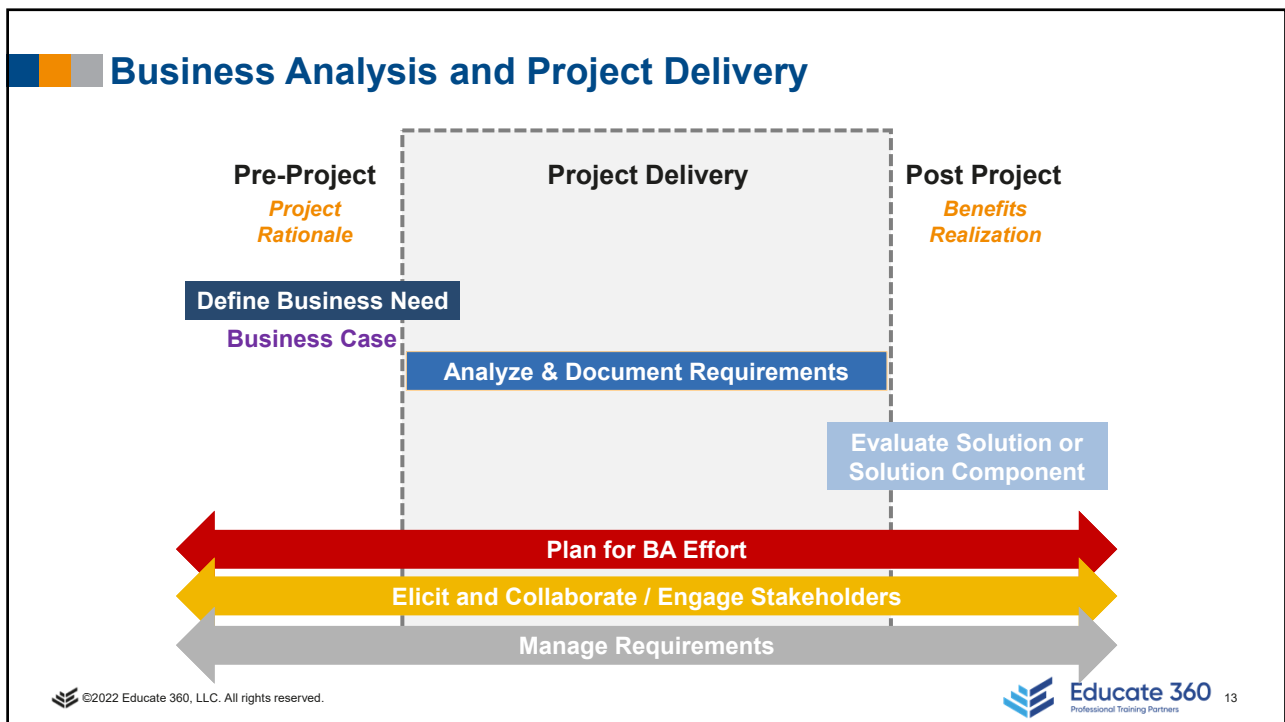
Business Analysis and Project Delivery

Pre-Project
Project Rationale

Project Delivery

Post Project
Benefits Realization

Define Business Need

Business Case

Analyze & Document Requirements

Evaluate Solution or Solution Component

Plan for BA Effort

Elicit and Collaborate / Engage Stakeholders

Manage Requirements

©2022 Educate 360, LLC. All rights reserved.

Educate 360
Professional Training Partners

13